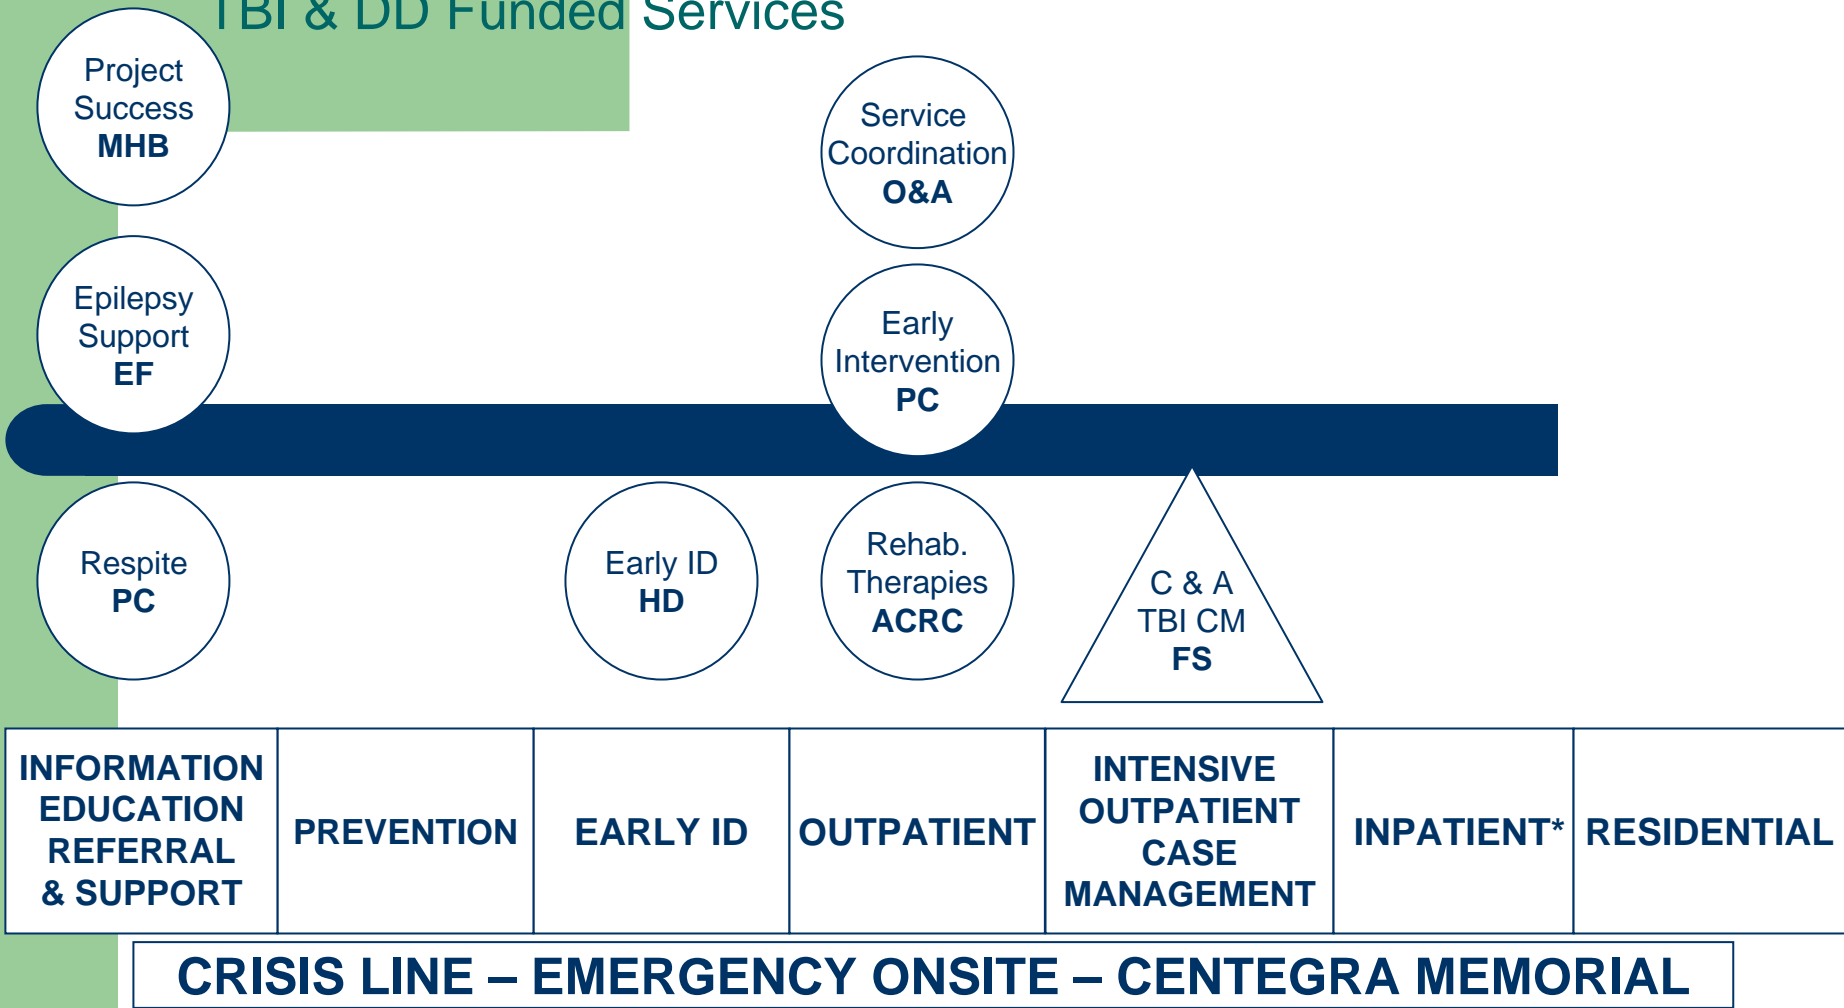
TBI & DD Funded Services

Project Success
MHB

Service Coordination
O&A

Epilepsy Support
EF

Early Intervention
PC

Respite
PC

Early ID
HD

Rehab. Therapies
ACRC

C & A
TBI CM
FS

| INFORMATION EDUCATION REFERRAL & SUPPORT | PREVENTION | EARLY ID | OUTPATIENT | INTENSIVE OUTPATIENT CASE MANAGEMENT | INPATIENT* | RESIDENTIAL |
|---|---|---|---|---|---|---|

CRISIS LINE – EMERGENCY ONSITE – CENTEGRA MEMORIAL